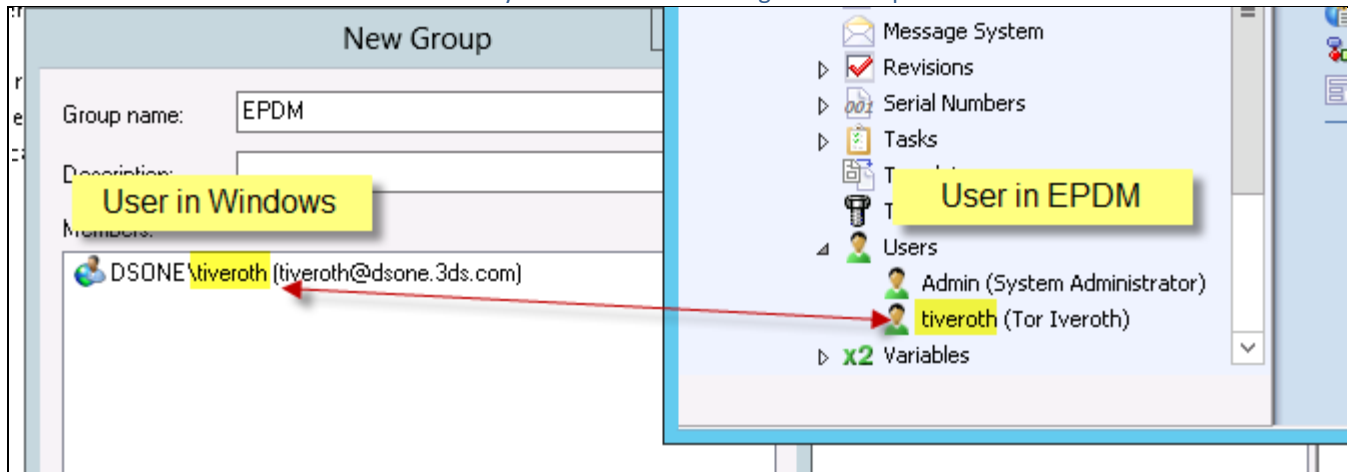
New Group

Group name: EPDM

Description:

User in Windows

Members:

DSONE\tiveroth (tiveroth@dsone.3ds.com)

Message System

Revisions

Serial Numbers

Tasks

T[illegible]

T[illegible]

User in EPDM

Users

Admin (System Administrator)

tiveroth (Tor Iveroth)

Variables